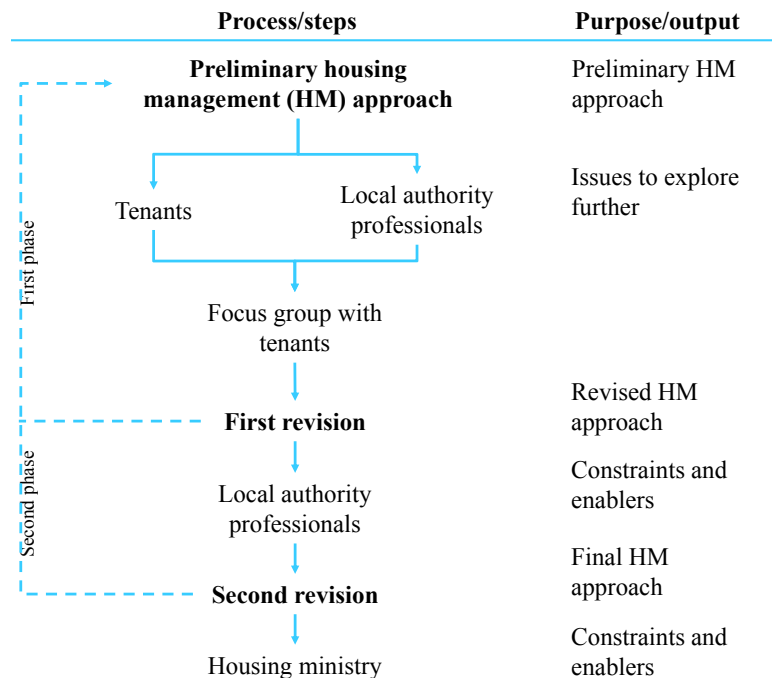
Process/steps

Purpose/output

Preliminary housing management (HM) approach

Preliminary HM approach

Tenants

Local authority professionals

Issues to explore further

First phase

Focus group with tenants

First revision

Revised HM approach

Second phase

Local authority professionals

Constraints and enablers

Second revision

Final HM approach

Housing ministry

Constraints and enablers